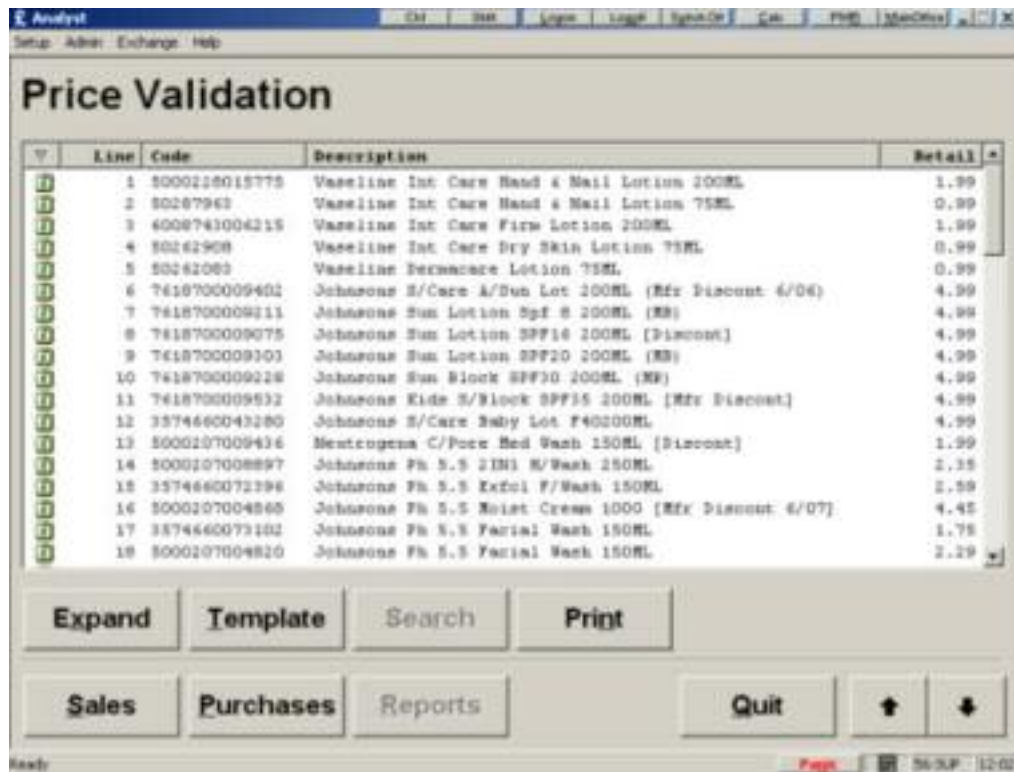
Analyst

Ctrl | Stat | Logon | Logoff | Synch Off | Calc | PMB | MainOffice

Setup Admin Exchange Help

Price Validation

| | Line | Code | Description | Retail |
|---|---|---|---|---|
| | 1 | 5000216015775 | Vaseline Int Care Hand & Nail Lotion 200ML | 1.99 |
| | 2 | 50287963 | Vaseline Int Care Hand & Nail Lotion 75ML | 0.99 |
| | 3 | 6008743006215 | Vaseline Int Care Firm Lotion 200ML | 1.99 |
| | 4 | 50262908 | Vaseline Int Care Dry Skin Lotion 75ML | 0.99 |
| | 5 | 50262083 | Vaseline Dermacare Lotion 75ML | 0.99 |
| | 6 | 7618700009402 | Johnsons S/Care A/Sun Lot 200ML (Mfr Discount 6/06) | 4.99 |
| | 7 | 7618700009211 | Johnsons Sun Lotion Spf 8 200ML (MB) | 4.99 |
| | 8 | 7618700009075 | Johnsons Sun Lotion SPF16 200ML [Discount] | 4.99 |
| | 9 | 7618700009303 | Johnsons Sun Lotion SPF20 200ML (MB) | 4.99 |
| | 10 | 7618700009228 | Johnsons Sun Block SPF30 200ML (MB) | 4.99 |
| | 11 | 7618700009532 | Johnsons Kids S/Block SPF35 200ML [Mfr Discount] | 4.99 |
| | 12 | 3574660043280 | Johnsons S/Care Baby Lot F40200ML | 4.99 |
| | 13 | 5000207009436 | Neutrogena C/Pore Med Wash 150ML [Discount] | 1.99 |
| | 14 | 5000207008897 | Johnsons Ph 5.5 2IN1 H/Wash 250ML | 2.35 |
| | 15 | 3574660072396 | Johnsons Ph 5.5 Exfol F/Wash 150ML | 2.59 |
| | 16 | 5000207004565 | Johnsons Ph 5.5 Moist Cream 1000 [Mfr Discount 6/07] | 4.45 |
| | 17 | 3574660073102 | Johnsons Ph 5.5 Facial Wash 150ML | 1.75 |
| | 18 | 5000207004820 | Johnsons Ph 5.5 Facial Wash 150ML | 2.29 |

Expand | Template | Search | Print

Sales | Purchases | Reports | Quit

Ready | Page | 56:5UP | 12:02